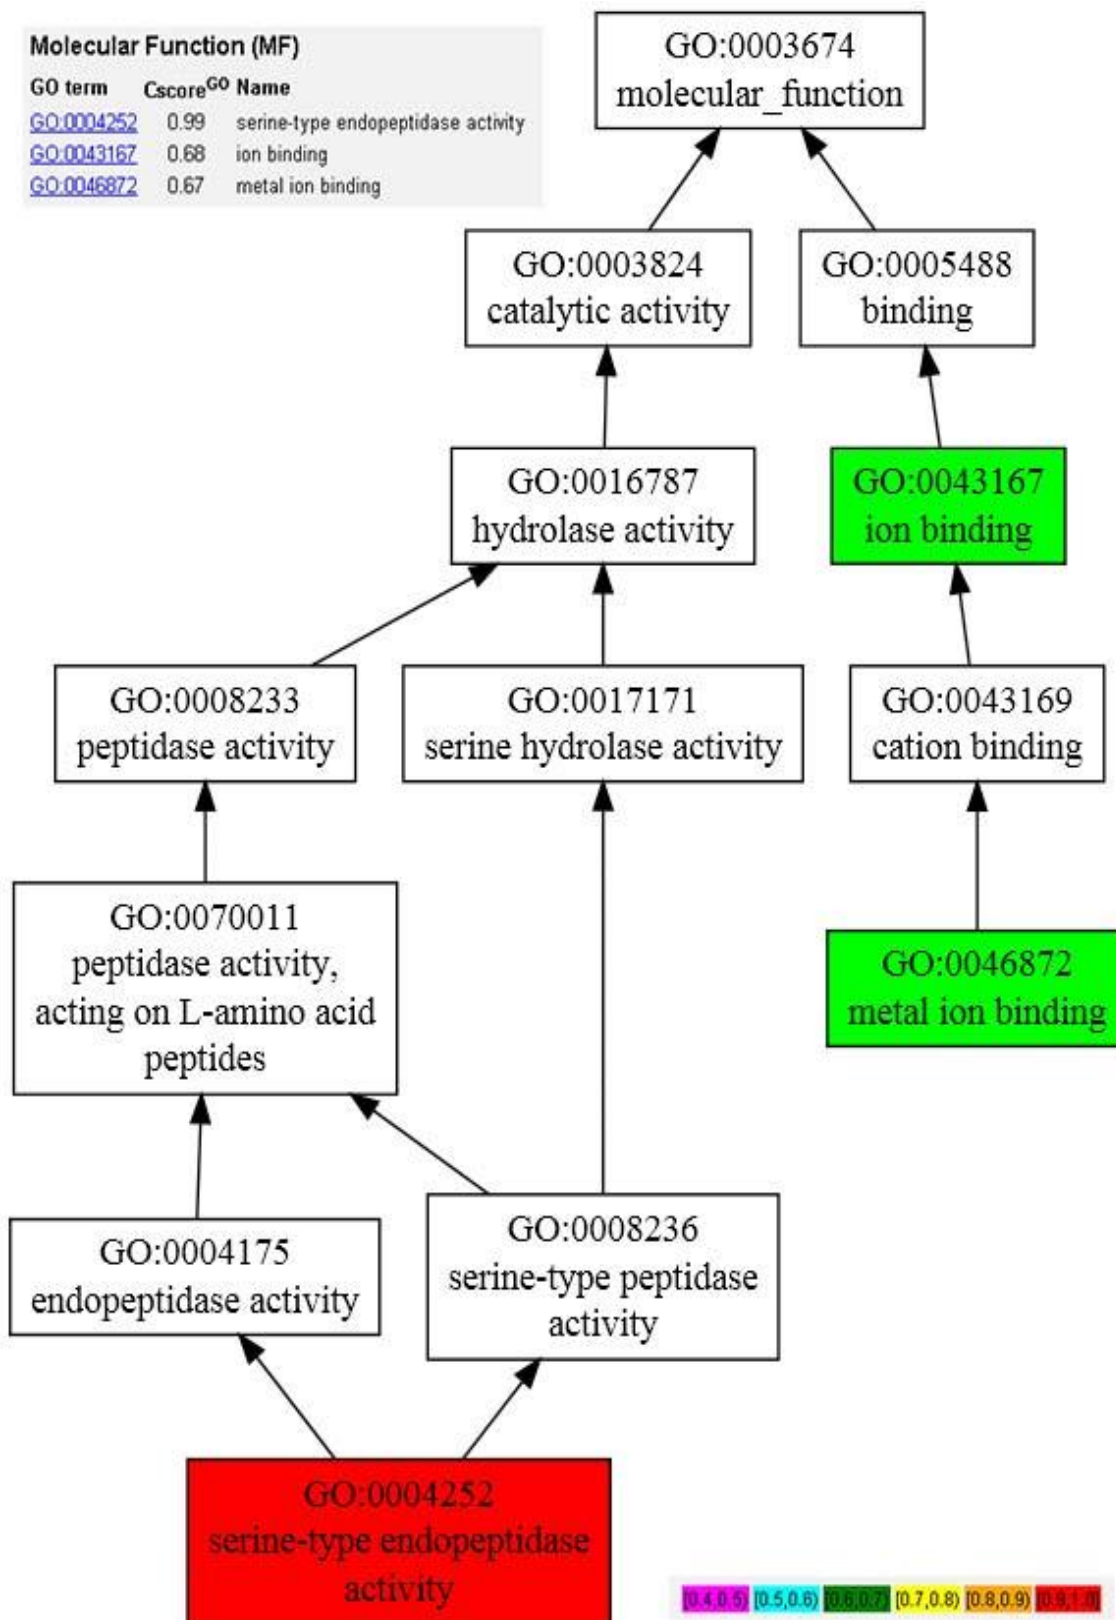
Molecular Function (MF)

| GO term | Cscore$^{GO}$ | Name |
|---|---|---|
| GO:0004252 | 0.99 | serine-type endopeptidase activity |
| GO:0043167 | 0.68 | ion binding |
| GO:0046872 | 0.67 | metal ion binding |

GO:0003674 molecular_function

GO:0003824 catalytic activity

GO:0005488 binding

GO:0016787 hydrolase activity

GO:0043167 ion binding

GO:0008233 peptidase activity

GO:0017171 serine hydrolase activity

GO:0043169 cation binding

GO:0070011 peptidase activity, acting on L-amino acid peptides

GO:0046872 metal ion binding

GO:0004175 endopeptidase activity

GO:0008236 serine-type peptidase activity

GO:0004252 serine-type endopeptidase activity

[0.4,0.5) [0.5,0.6) [0.6,0.7) [0.7,0.8) [0.8,0.9) [0.9,1.0]